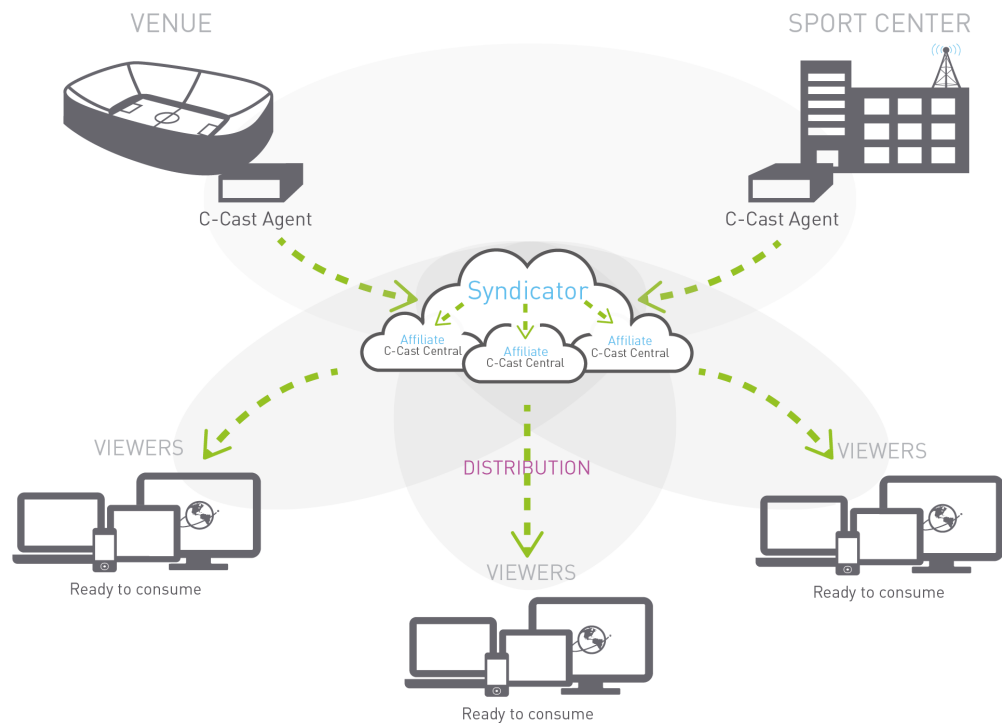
VENUE

SPORT CENTER

C-Cast Agent

C-Cast Agent

Syndicator

Affiliate
C-Cast Central

Affiliate
C-Cast Central

Affiliate
C-Cast Central

VIEWERS

DISTRIBUTION

VIEWERS

Ready to consume

VIEWERS

Ready to consume

Ready to consume